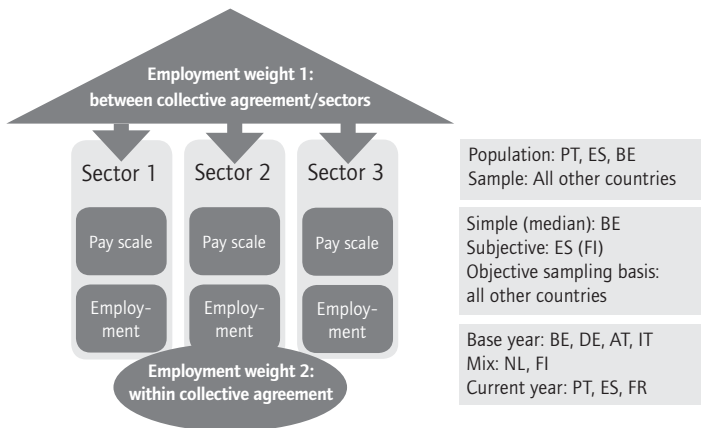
Employment weight 1: between collective agreement/sectors

Sector 1

Pay scale

Employment

Sector 2

Pay scale

Employment

Sector 3

Pay scale

Employment

Employment weight 2: within collective agreement

Population: PT, ES, BE
Sample: All other countries

Simple (median): BE
Subjective: ES (FI)
Objective sampling basis: all other countries

Base year: BE, DE, AT, IT
Mix: NL, FI
Current year: PT, ES, FR